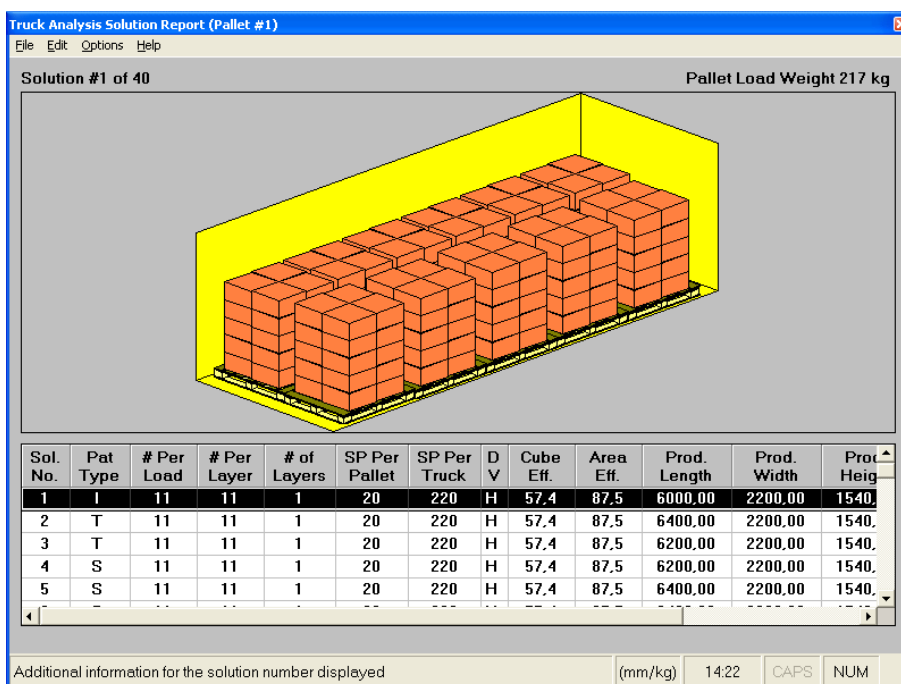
Truck Analysis Solution Report (Pallet #1)

File Edit Options Help

Solution #1 of 40

Pallet Load Weight 217 kg

| Sol. No. | Pat Type | # Per Load | # Per Layer | # of Layers | SP Per Pallet | SP Per Truck | D V | Cube Eff. | Area Eff. | Prod. Length | Prod. Width | Prod Heig |
|---|---|---|---|---|---|---|---|---|---|---|---|---|
| 1 | I | 11 | 11 | 1 | 20 | 220 | H | 57,4 | 87,5 | 6000,00 | 2200,00 | 1540, |
| 2 | T | 11 | 11 | 1 | 20 | 220 | H | 57,4 | 87,5 | 6400,00 | 2200,00 | 1540, |
| 3 | T | 11 | 11 | 1 | 20 | 220 | H | 57,4 | 87,5 | 6200,00 | 2200,00 | 1540, |
| 4 | S | 11 | 11 | 1 | 20 | 220 | H | 57,4 | 87,5 | 6200,00 | 2200,00 | 1540, |
| 5 | S | 11 | 11 | 1 | 20 | 220 | H | 57,4 | 87,5 | 6400,00 | 2200,00 | 1540, |

Additional information for the solution number displayed

(mm/kg)

14:22

CAPS

NUM